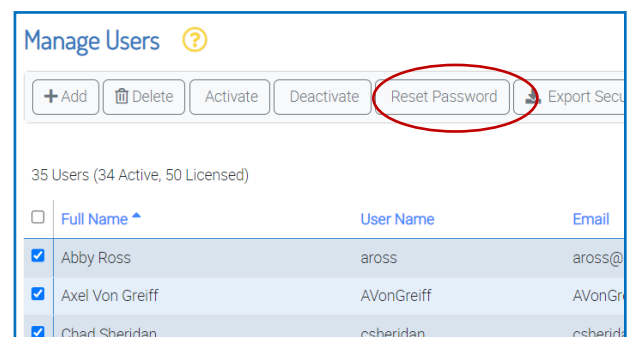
Manage Users ?

+ Add | Delete | Activate | Deactivate | Reset Password | Export Secu

35 Users (34 Active, 50 Licensed)

| | Full Name ▲ | User Name | Email |
|---|---|---|---|
| ☑ | Abby Ross | aross | aross@ |
| ☑ | Axel Von Greiff | AVonGreiff | AVonGr |
| ☑ | Chad Sheridan | csheridan | csherida |